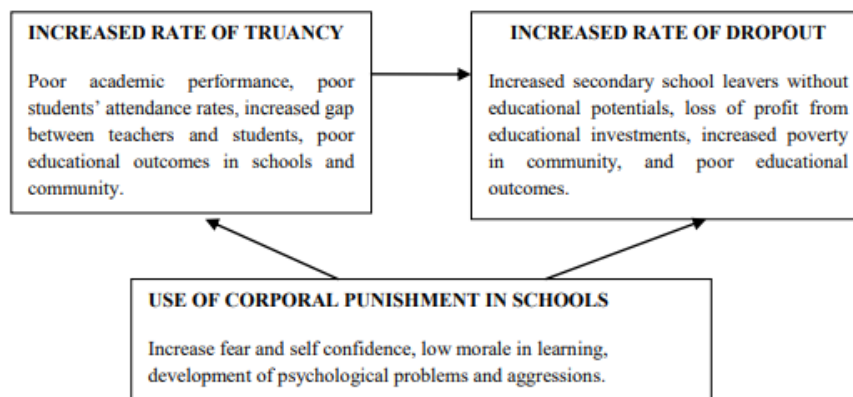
INCREASED RATE OF TRUANCY

Poor academic performance, poor students' attendance rates, increased gap between teachers and students, poor educational outcomes in schools and community.

INCREASED RATE OF DROPOUT

Increased secondary school leavers without educational potentials, loss of profit from educational investments, increased poverty in community, and poor educational outcomes.

USE OF CORPORAL PUNISHMENT IN SCHOOLS

Increase fear and self confidence, low morale in learning, development of psychological problems and aggressions.